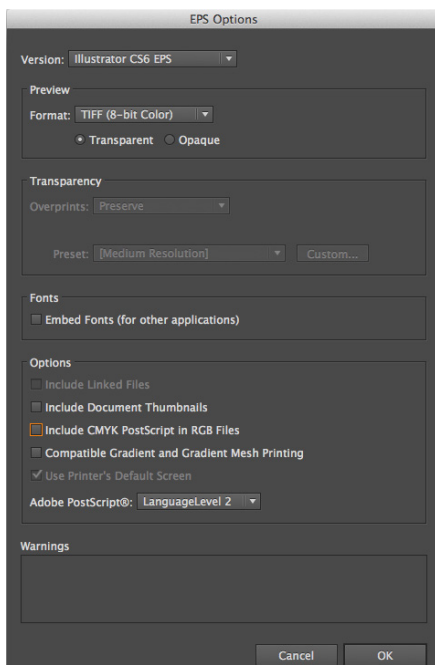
EPS Options

Version: Illustrator CS6 EPS

Preview

Format: TIFF (8-bit Color)

Transparent Opaque

Transparency

Overprints: Preserve

Preset: [Medium Resolution] Custom...

Fonts

Embed Fonts (for other applications)

Options

Include Linked Files

Include Document Thumbnails

Include CMYK PostScript in RGB Files

Compatible Gradient and Gradient Mesh Printing

Use Printer's Default Screen

Adobe PostScript®: LanguageLevel 2

Warnings

Cancel OK